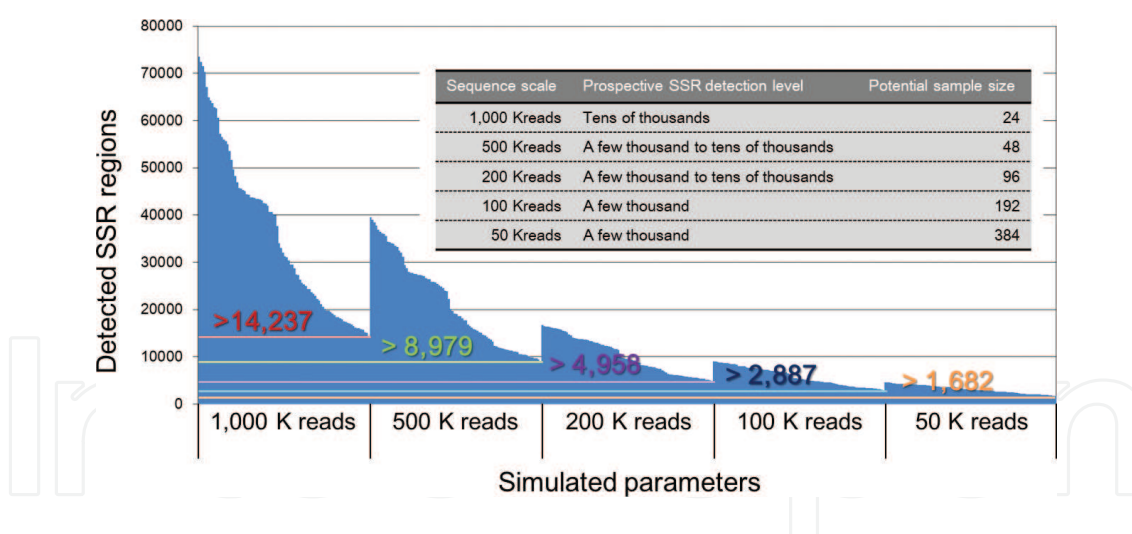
80000
70000
60000
50000
40000
30000
20000
10000
0

Detected SSR regions

| Sequence scale | Prospective SSR detection level | Potential sample size |
|---|---|---|
| 1,000 Kreads | Tens of thousands | 24 |
| 500 Kreads | A few thousand to tens of thousands | 48 |
| 200 Kreads | A few thousand to tens of thousands | 96 |
| 100 Kreads | A few thousand | 192 |
| 50 Kreads | A few thousand | 384 |

>14,237
> 8,979
> 4,958
> 2,887
> 1,682

1,000 K reads
500 K reads
200 K reads
100 K reads
50 K reads

Simulated parameters